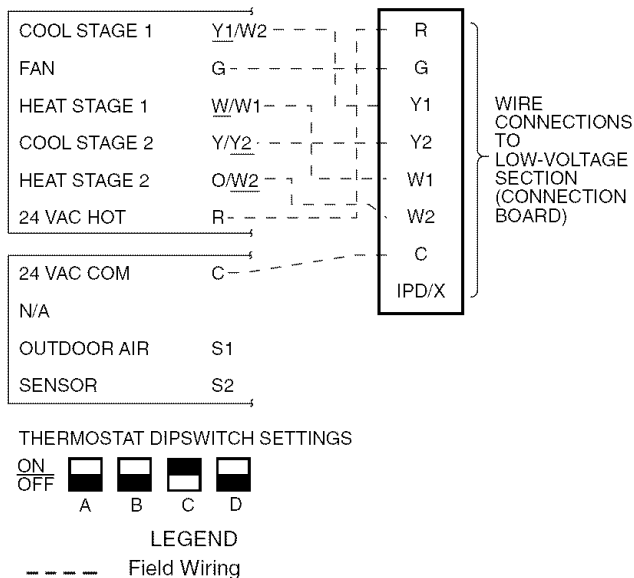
COOL STAGE 1 Y1/W2
FAN G
HEAT STAGE 1 W/W1
COOL STAGE 2 Y/Y2
HEAT STAGE 2 O/W2
24 VAC HOT R

24 VAC COM C
N/A
OUTDOOR AIR S1
SENSOR S2

R
G
Y1
Y2
W1
W2
C
IPD/X

WIRE CONNECTIONS TO LOW-VOLTAGE SECTION (CONNECTION BOARD)

THERMOSTAT DIPSWITCH SETTINGS

ON
OFF
A B C D

LEGEND
Field Wiring